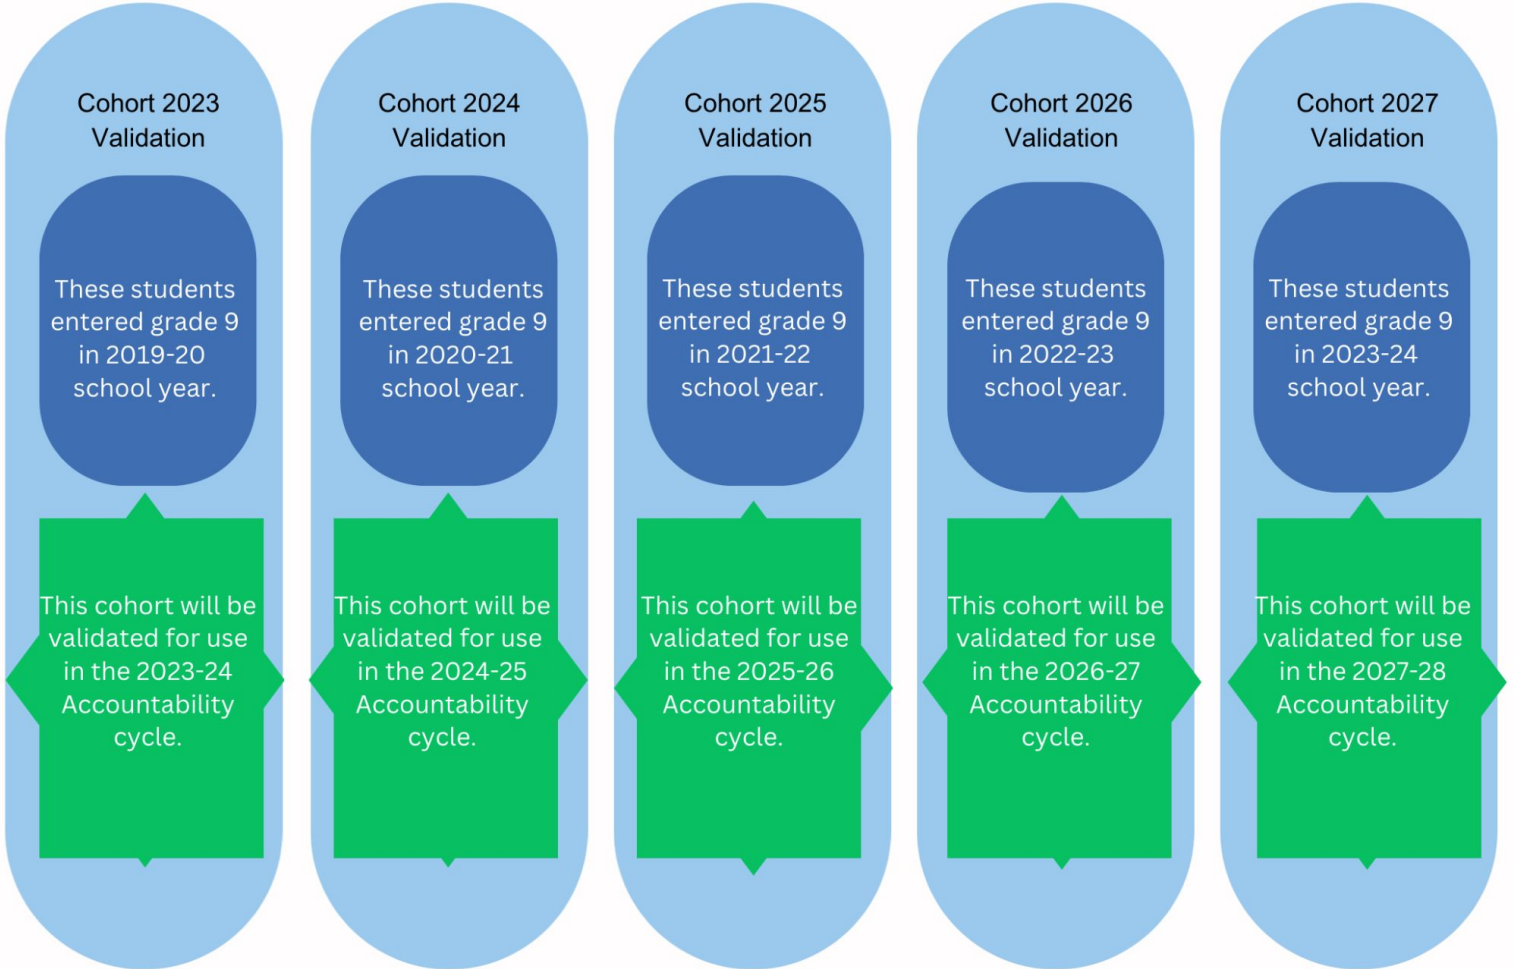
Cohort 2023 Validation

These students entered grade 9 in 2019-20 school year.

This cohort will be validated for use in the 2023-24 Accountability cycle.

Cohort 2024 Validation

These students entered grade 9 in 2020-21 school year.

This cohort will be validated for use in the 2024-25 Accountability cycle.

Cohort 2025 Validation

These students entered grade 9 in 2021-22 school year.

This cohort will be validated for use in the 2025-26 Accountability cycle.

Cohort 2026 Validation

These students entered grade 9 in 2022-23 school year.

This cohort will be validated for use in the 2026-27 Accountability cycle.

Cohort 2027 Validation

These students entered grade 9 in 2023-24 school year.

This cohort will be validated for use in the 2027-28 Accountability cycle.